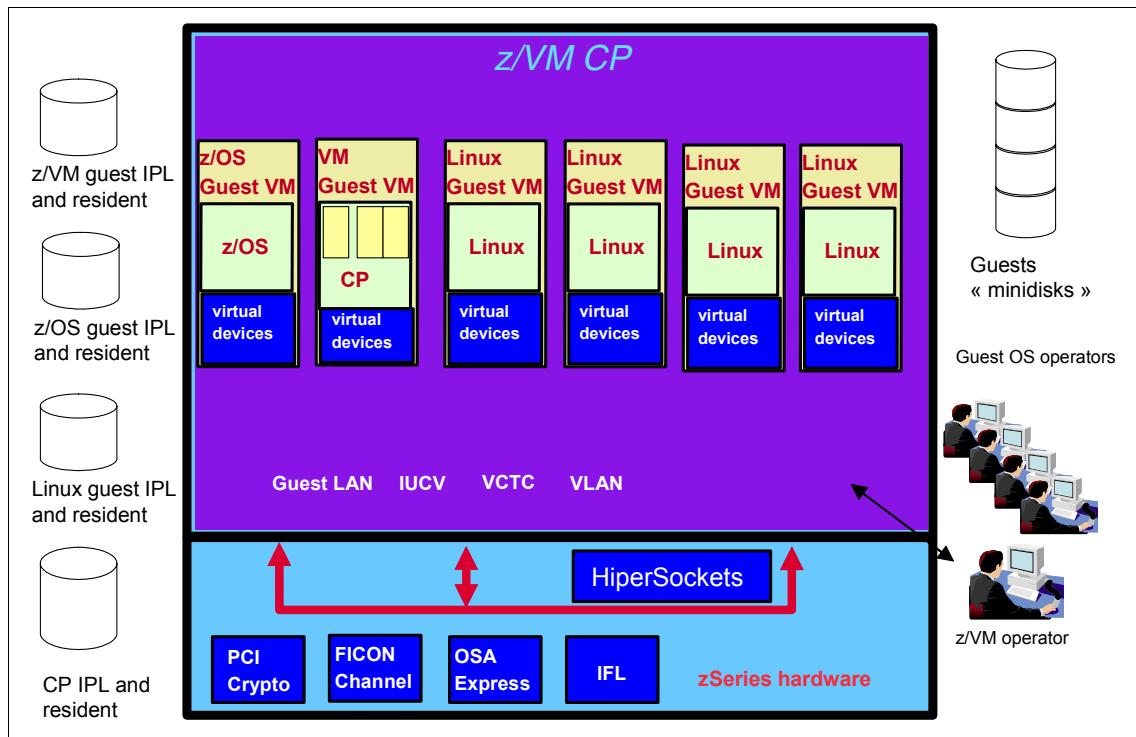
z/VM guest IPL and resident

z/OS guest IPL and resident

Linux guest IPL and resident

CP IPL and resident

z/VM CP

z/OS Guest VM

z/OS

virtual devices

VM Guest VM

CP

virtual devices

Linux Guest VM

Linux

virtual devices

Linux Guest VM

Linux

virtual devices

Linux Guest VM

Linux

virtual devices

Linux Guest VM

Linux

virtual devices

Guest LAN IUCV VCTC VLAN

HiperSockets

PCI Crypto

FICON Channel

OSA Express

IFL

zSeries hardware

Guests « minidisks »

Guest OS operators

z/VM operator